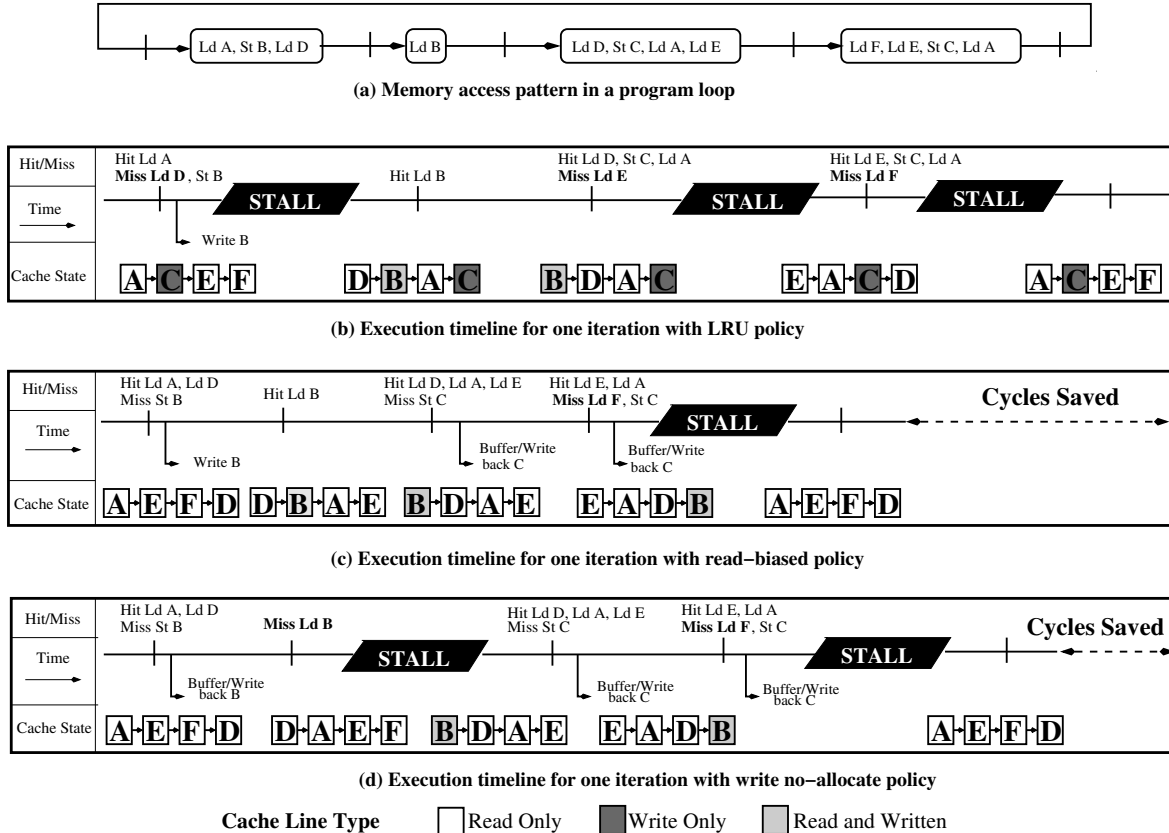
Ld A, St B, Ld D
Ld B
Ld D, St C, Ld A, Ld E
Ld F, Ld E, St C, Ld A

(a) Memory access pattern in a program loop

Hit/Miss
Time
Cache State
Hit Ld A
Miss Ld D, St B
STALL
Write B
Hit Ld B
Hit Ld D, St C, Ld A
Miss Ld E
STALL
Hit Ld E, St C, Ld A
Miss Ld F
STALL
A C E F
D B A C
B D A C
E A C D
A C E F

(b) Execution timeline for one iteration with LRU policy

Hit/Miss
Time
Cache State
Hit Ld A, Ld D
Miss St B
Write B
Hit Ld B
Hit Ld D, Ld A, Ld E
Miss St C
Buffer/Write back C
Hit Ld E, Ld A
Miss Ld F, St C
Buffer/Write back C
STALL
Cycles Saved
A E F D
D B A E
B D A E
E A D B
A E F D

(c) Execution timeline for one iteration with read−biased policy

Hit/Miss
Time
Cache State
Hit Ld A, Ld D
Miss St B
Buffer/Write back B
Miss Ld B
STALL
Hit Ld D, Ld A, Ld E
Miss St C
Buffer/Write back C
Hit Ld E, Ld A
Miss Ld F, St C
Buffer/Write back C
STALL
Cycles Saved
A E F D
D A E F
B D A E
E A D B
A E F D

(d) Execution timeline for one iteration with write no−allocate policy

Cache Line Type
Read Only
Write Only
Read and Written